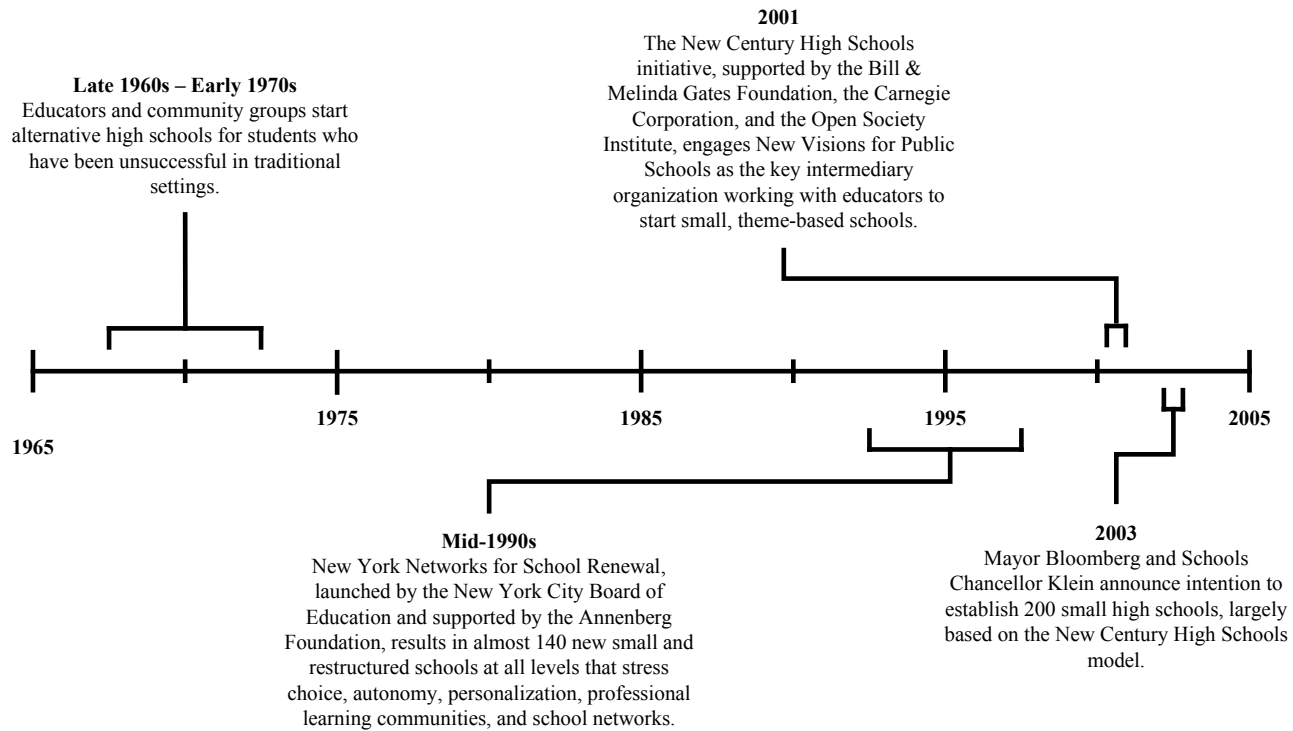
2001
The New Century High Schools initiative, supported by the Bill & Melinda Gates Foundation, the Carnegie Corporation, and the Open Society Institute, engages New Visions for Public Schools as the key intermediary organization working with educators to start small, theme-based schools.

Late 1960s – Early 1970s
Educators and community groups start alternative high schools for students who have been unsuccessful in traditional settings.

1975

1985

1995

2005

1965

Mid-1990s
New York Networks for School Renewal, launched by the New York City Board of Education and supported by the Annenberg Foundation, results in almost 140 new small and restructured schools at all levels that stress choice, autonomy, personalization, professional learning communities, and school networks.

2003
Mayor Bloomberg and Schools Chancellor Klein announce intention to establish 200 small high schools, largely based on the New Century High Schools model.